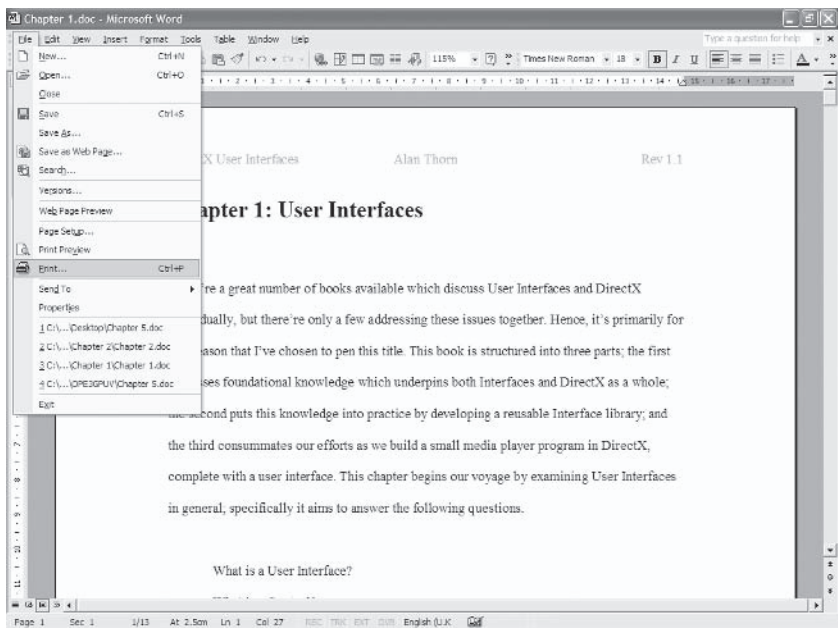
Chapter 1.doc - Microsoft Word

File Edit View Insert Format Tools Table Window Help

Type a question for help

115% Times New Roman 18 B I U A

New... Ctrl+N
Open... Ctrl+O
Close
Save Ctrl+S
Save As...
Save as Web Page...
Search...
Versions...
Web Page Preview
Page Setup...
Print Preview
Print... Ctrl+P
Send To
Properties
1 C:\...\Desktop\Chapter 5.doc
2 C:\...\Chapter 2\Chapter 2.doc
3 C:\...\Chapter 1\Chapter 1.doc
4 C:\...\OPE3GPUV\Chapter 5.doc
Exit

X User Interfaces Alan Thorn Rev 1.1

apter 1: User Interfaces

re a great number of books available which discuss User Interfaces and DirectX dually, but there're only a few addressing these issues together. Hence, it's primarily for eason that I've chosen to pen this title. This book is structured into three parts; the first ses foundational knowledge which underpins both Interfaces and DirectX as a whole; econd puts this knowledge into practice by developing a reusable Interface library; and the third consummates our efforts as we build a small media player program in DirectX, complete with a user interface. This chapter begins our voyage by examining User Interfaces in general, specifically it aims to answer the following questions.

What is a User Interface?

Page 1 Sec 1 1/13 At 2.5cm Ln 1 Col 27 REC TRK EXT OVR English (U.K